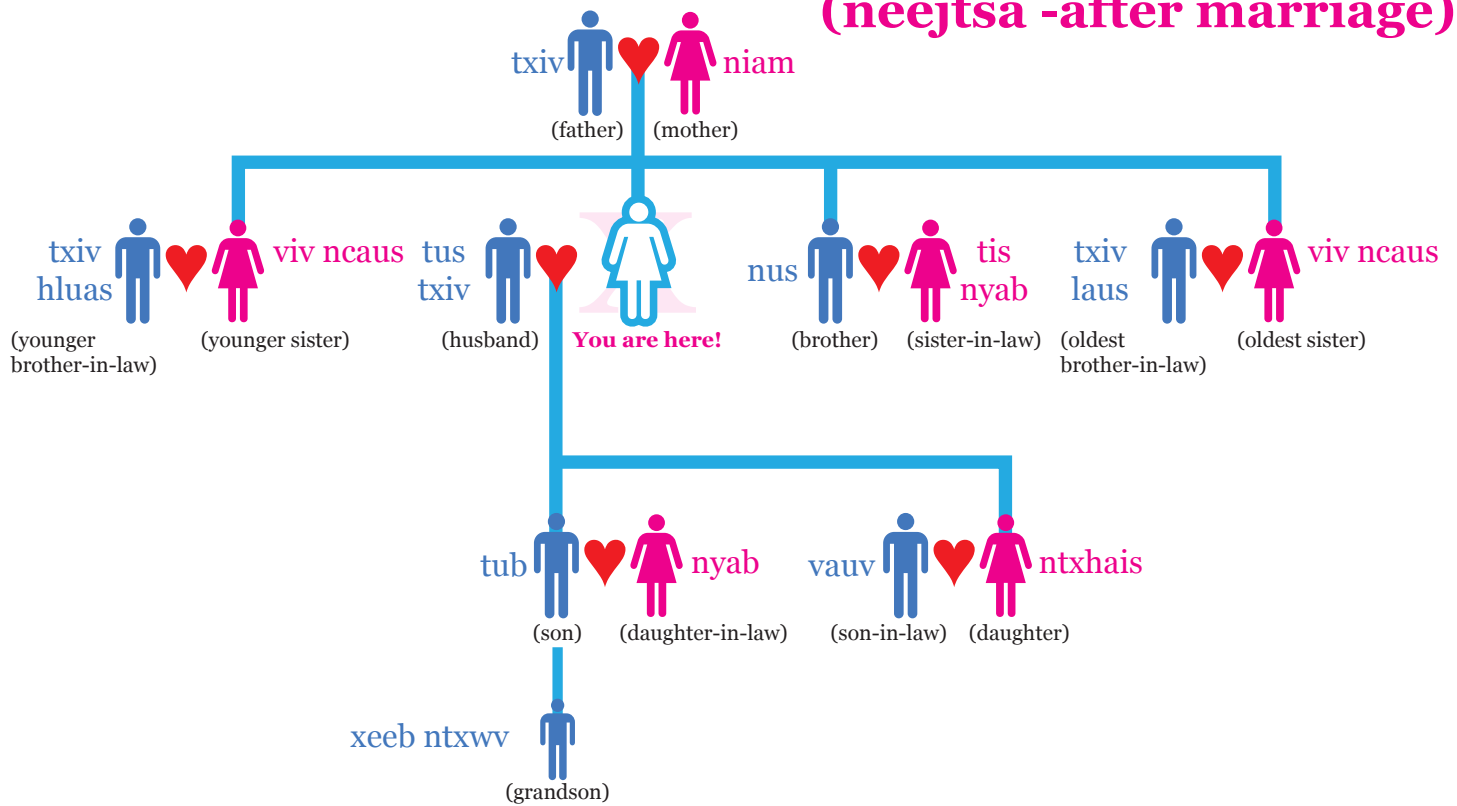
(neejtsa -after marriage)

txiv
(father)

niam
(mother)

txiv hluas
(younger brother-in-law)

viv ncaus
(younger sister)

tus txiv
(husband)

You are here!

nus
(brother)

tis nyab
(sister-in-law)

txiv laus
(oldest brother-in-law)

viv ncaus
(oldest sister)

tub
(son)

nyab
(daughter-in-law)

vauv
(son-in-law)

ntxhais
(daughter)

xeeb ntxwv
(grandson)